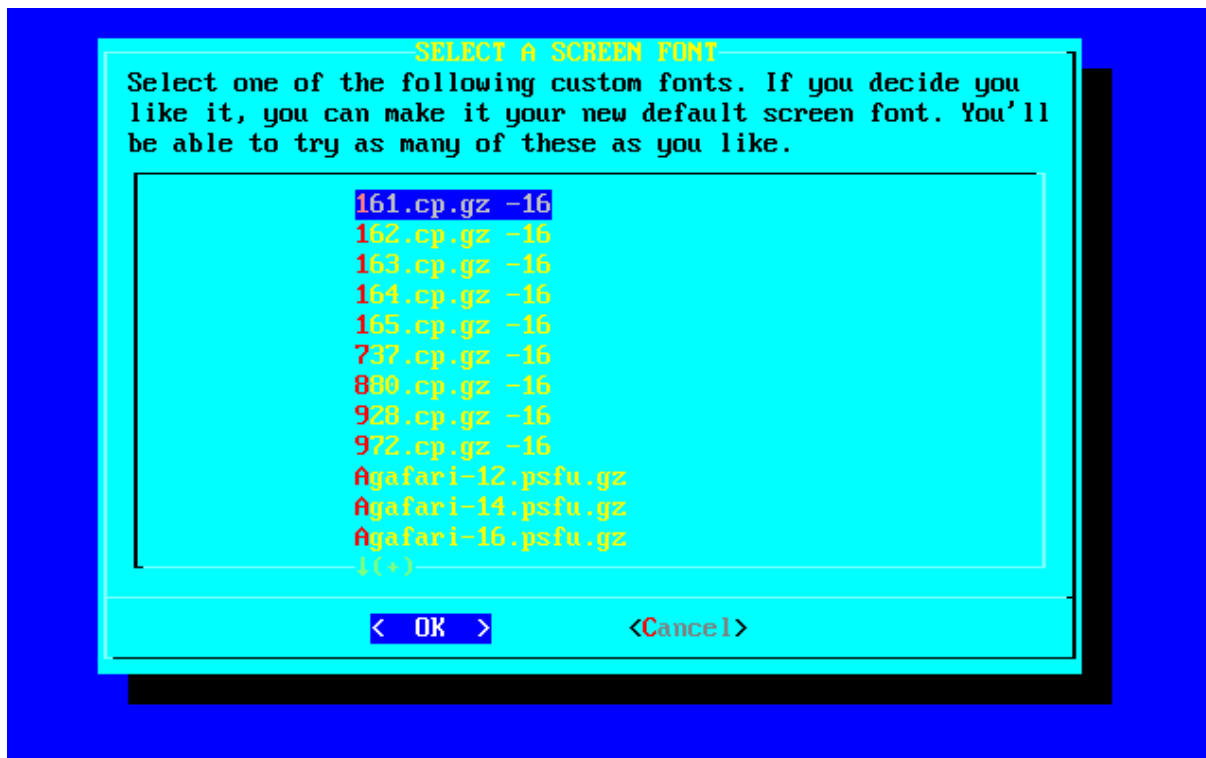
SELECT A SCREEN FONT

Select one of the following custom fonts. If you decide you like it, you can make it your new default screen font. You'll be able to try as many of these as you like.

161.cp.gz -16
162.cp.gz -16
163.cp.gz -16
164.cp.gz -16
165.cp.gz -16
737.cp.gz -16
880.cp.gz -16
928.cp.gz -16
972.cp.gz -16
Agafari-12.psfu.gz
Agafari-14.psfu.gz
Agafari-16.psfu.gz
↓(+)

< OK >
<Cancel>